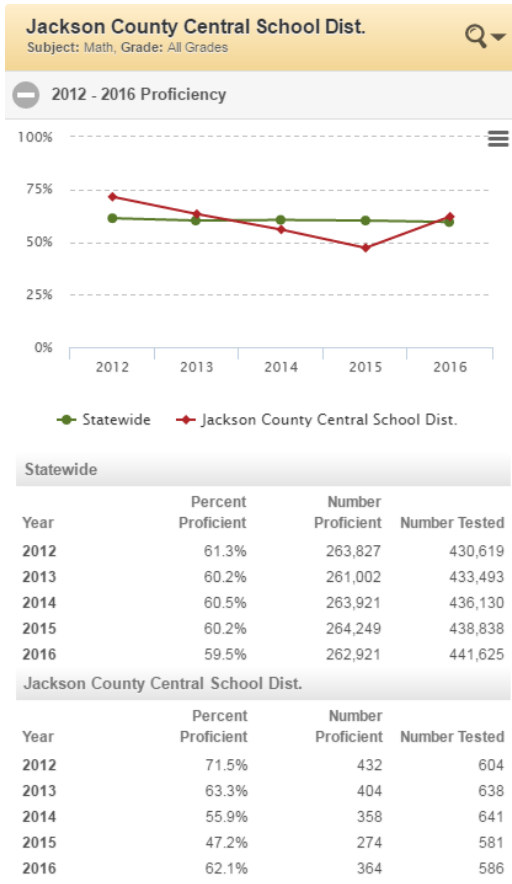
Jackson County Central School Dist.
Subject: Math, Grade: All Grades

2012 - 2016 Proficiency

100%
75%
50%
25%
0%

2012 2013 2014 2015 2016

Statewide    Jackson County Central School Dist.

Statewide

| Year | Percent Proficient | Number Proficient | Number Tested |
|---|---|---|---|
| 2012 | 61.3% | 263,827 | 430,619 |
| 2013 | 60.2% | 261,002 | 433,493 |
| 2014 | 60.5% | 263,921 | 436,130 |
| 2015 | 60.2% | 264,249 | 438,838 |
| 2016 | 59.5% | 262,921 | 441,625 |

Jackson County Central School Dist.

| Year | Percent Proficient | Number Proficient | Number Tested |
|---|---|---|---|
| 2012 | 71.5% | 432 | 604 |
| 2013 | 63.3% | 404 | 638 |
| 2014 | 55.9% | 358 | 641 |
| 2015 | 47.2% | 274 | 581 |
| 2016 | 62.1% | 364 | 586 |